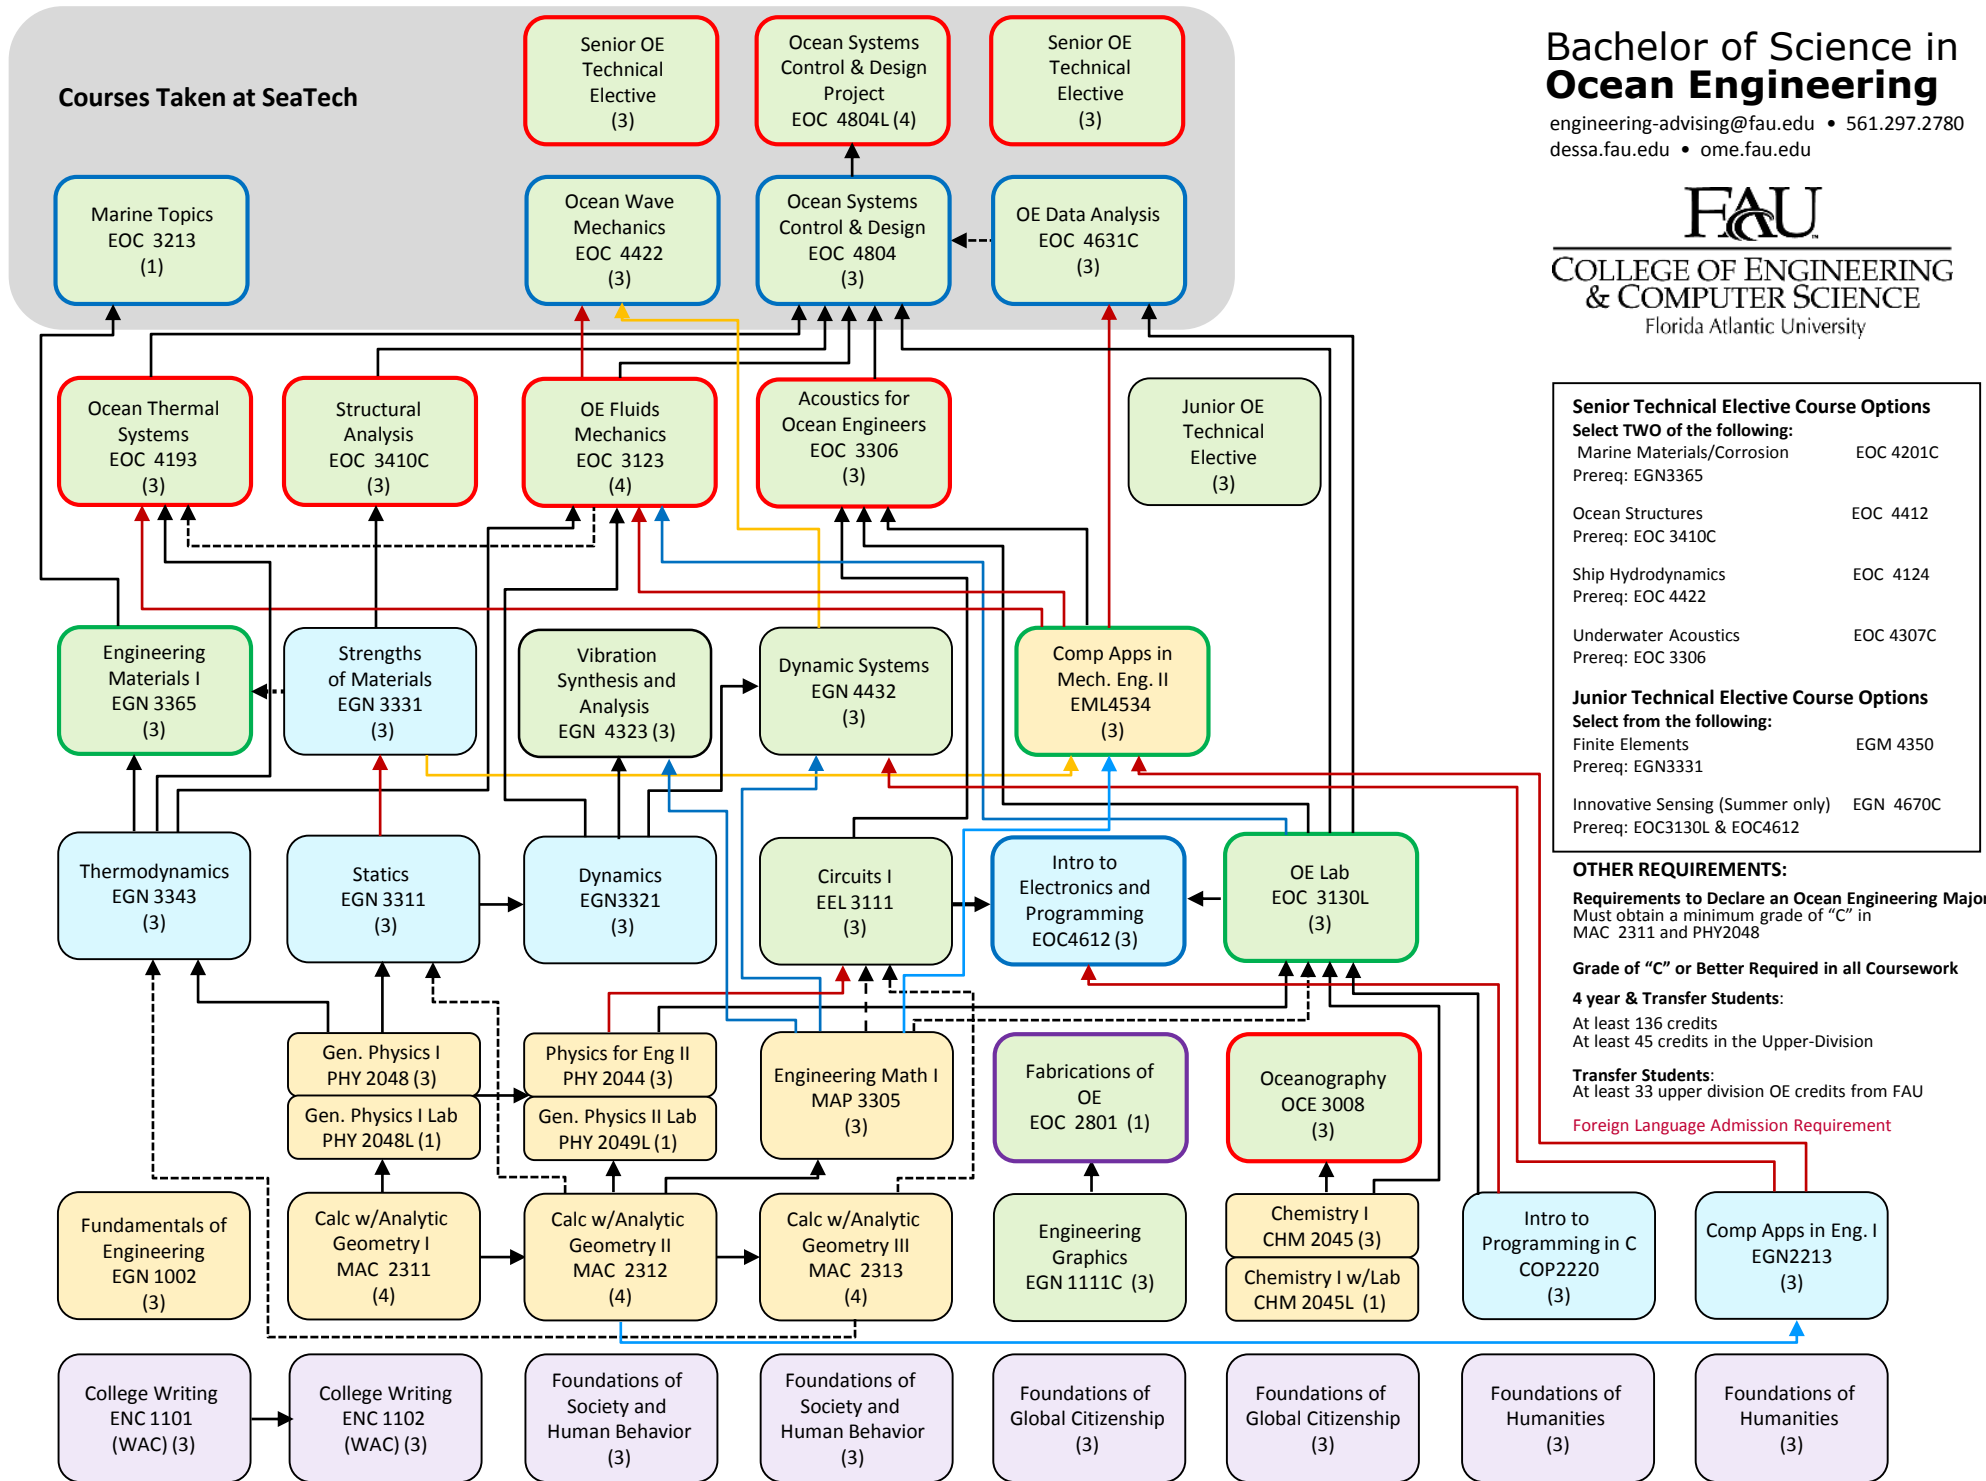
Courses Taken at SeaTech

Senior OE Technical Elective (3)

Ocean Systems Control & Design Project EOC 4804L (4)

Senior OE Technical Elective (3)

Marine Topics EOC 3213 (1)

Ocean Wave Mechanics EOC 4422 (3)

Ocean Systems Control & Design EOC 4804 (3)

OE Data Analysis EOC 4631C (3)

Bachelor of Science in
Ocean Engineering
engineering-advising@fau.edu • 561.297.2780
dessa.fau.edu • ome.fau.edu

FAU
COLLEGE OF ENGINEERING & COMPUTER SCIENCE
Florida Atlantic University

Ocean Thermal Systems EOC 4193 (3)

Structural Analysis EOC 3410C (3)

OE Fluids Mechanics EOC 3123 (4)

Acoustics for Ocean Engineers EOC 3306 (3)

Junior OE Technical Elective (3)

Senior Technical Elective Course Options
Select TWO of the following:
Marine Materials/Corrosion EOC 4201C
Prereq: EGN3365

Ocean Structures EOC 4412
Prereq: EOC 3410C

Ship Hydrodynamics EOC 4124
Prereq: EOC 4422

Underwater Acoustics EOC 4307C
Prereq: EOC 3306

Junior Technical Elective Course Options
Select from the following:
Finite Elements EGM 4350
Prereq: EGN3331

Innovative Sensing (Summer only) EGN 4670C
Prereq: EOC3130L & EOC4612

Engineering Materials I EGN 3365 (3)

Strengths of Materials EGN 3331 (3)

Vibration Synthesis and Analysis EGN 4323 (3)

Dynamic Systems EGN 4432 (3)

Comp Apps in Mech. Eng. II EML4534 (3)

OTHER REQUIREMENTS:
Requirements to Declare an Ocean Engineering Major
Must obtain a minimum grade of "C" in MAC 2311 and PHY2048

Grade of "C" or Better Required in all Coursework

4 year & Transfer Students:
At least 136 credits
At least 45 credits in the Upper-Division

Transfer Students:
At least 33 upper division OE credits from FAU

Foreign Language Admission Requirement

Thermodynamics EGN 3343 (3)

Statics EGN 3311 (3)

Dynamics EGN3321 (3)

Circuits I EEL 3111 (3)

Intro to Electronics and Programming EOC4612 (3)

OE Lab EOC 3130L (3)

Gen. Physics I PHY 2048 (3)

Gen. Physics I Lab PHY 2048L (1)

Physics for Eng II PHY 2044 (3)

Gen. Physics II Lab PHY 2049L (1)

Engineering Math I MAP 3305 (3)

Fabrications of OE EOC 2801 (1)

Oceanography OCE 3008 (3)

Fundamentals of Engineering EGN 1002 (3)

Calc w/Analytic Geometry I MAC 2311 (4)

Calc w/Analytic Geometry II MAC 2312 (4)

Calc w/Analytic Geometry III MAC 2313 (4)

Engineering Graphics EGN 1111C (3)

Chemistry I CHM 2045 (3)

Chemistry I w/Lab CHM 2045L (1)

Intro to Programming in C COP2220 (3)

Comp Apps in Eng. I EGN2213 (3)

College Writing ENC 1101 (WAC) (3)

College Writing ENC 1102 (WAC) (3)

Foundations of Society and Human Behavior (3)

Foundations of Society and Human Behavior (3)

Foundations of Global Citizenship (3)

Foundations of Global Citizenship (3)

Foundations of Humanities (3)

Foundations of Humanities (3)